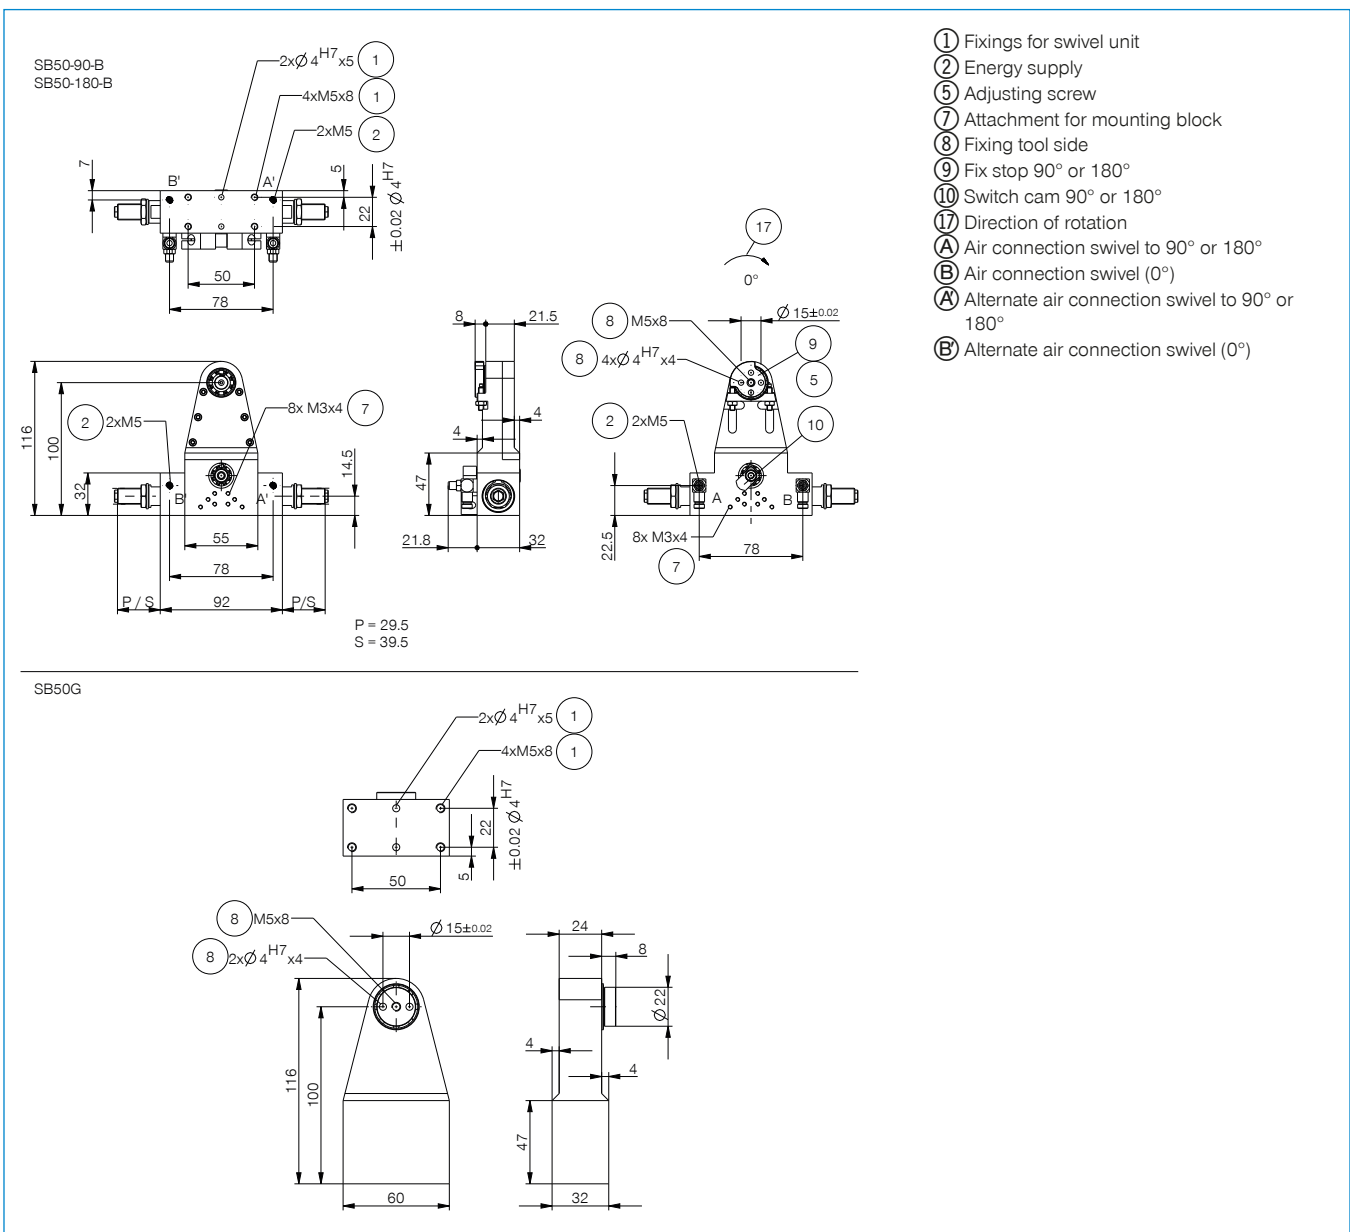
SB50-90-B
SB50-180-B

2x$\varnothing$ $4^{H7}$x5 (1)
4xM5x8 (1)
2xM5 (2)
7
B'
A'
5
22
$\pm0.02$ $\varnothing 4^{H7}$
50
78

116
100
32
(2) 2xM5
8x M3x4 (7)
B'
A'
14.5
55
78
P / S
92
P/S
P = 29.5
S = 39.5

8
21.5
4
4
47
21.8
32

(17)
0°
(8) M5x8
$\varnothing$ 15$\pm$0.02
(8) 4x$\varnothing$ $4^{H7}$x4
(9)
(5)
(2) 2xM5
(10)
A
B
8x M3x4
22.5
78
(7)

(1) Fixings for swivel unit
(2) Energy supply
(5) Adjusting screw
(7) Attachment for mounting block
(8) Fixing tool side
(9) Fix stop 90° or 180°
(10) Switch cam 90° or 180°
(17) Direction of rotation
(A) Air connection swivel to 90° or 180°
(B) Air connection swivel (0°)
(A') Alternate air connection swivel to 90° or 180°
(B') Alternate air connection swivel (0°)

SB50G

2x$\varnothing$ $4^{H7}$x5 (1)
4xM5x8 (1)
22
$\pm0.02$ $\varnothing 4^{H7}$
5
50

(8) M5x8
(8) 2x$\varnothing$ $4^{H7}$x4
$\varnothing$ 15$\pm$0.02
116
100
60

24
8
$\varnothing$22
4
4
47
32